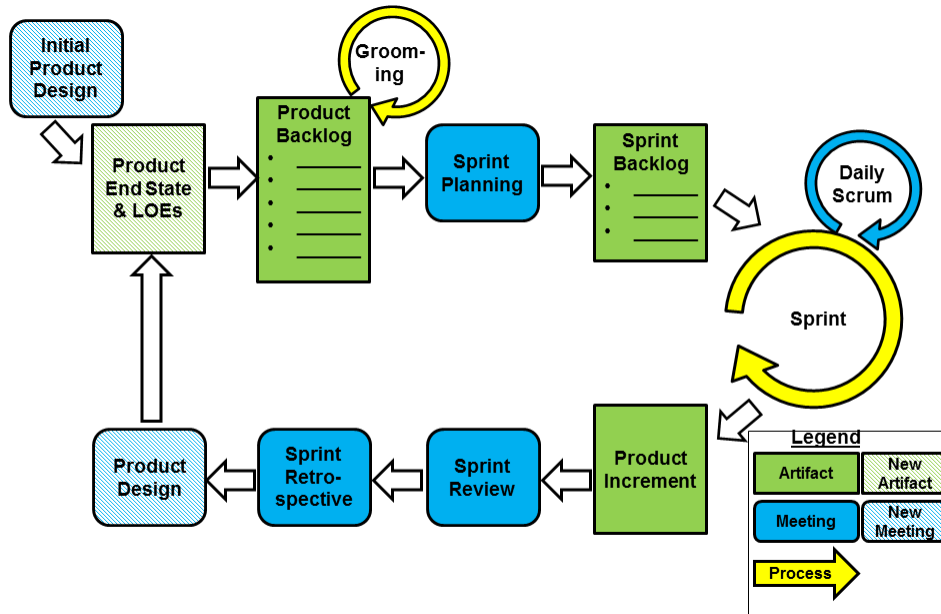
Initial Product Design

Product End State & LOEs

Grooming

Product Backlog
•
•
•
•
•

Sprint Planning

Sprint Backlog
•
•
•

Daily Scrum

Sprint

Product Increment

Sprint Review

Sprint Retrospective

Product Design

Legend

Artifact

New Artifact

Meeting

New Meeting

Process